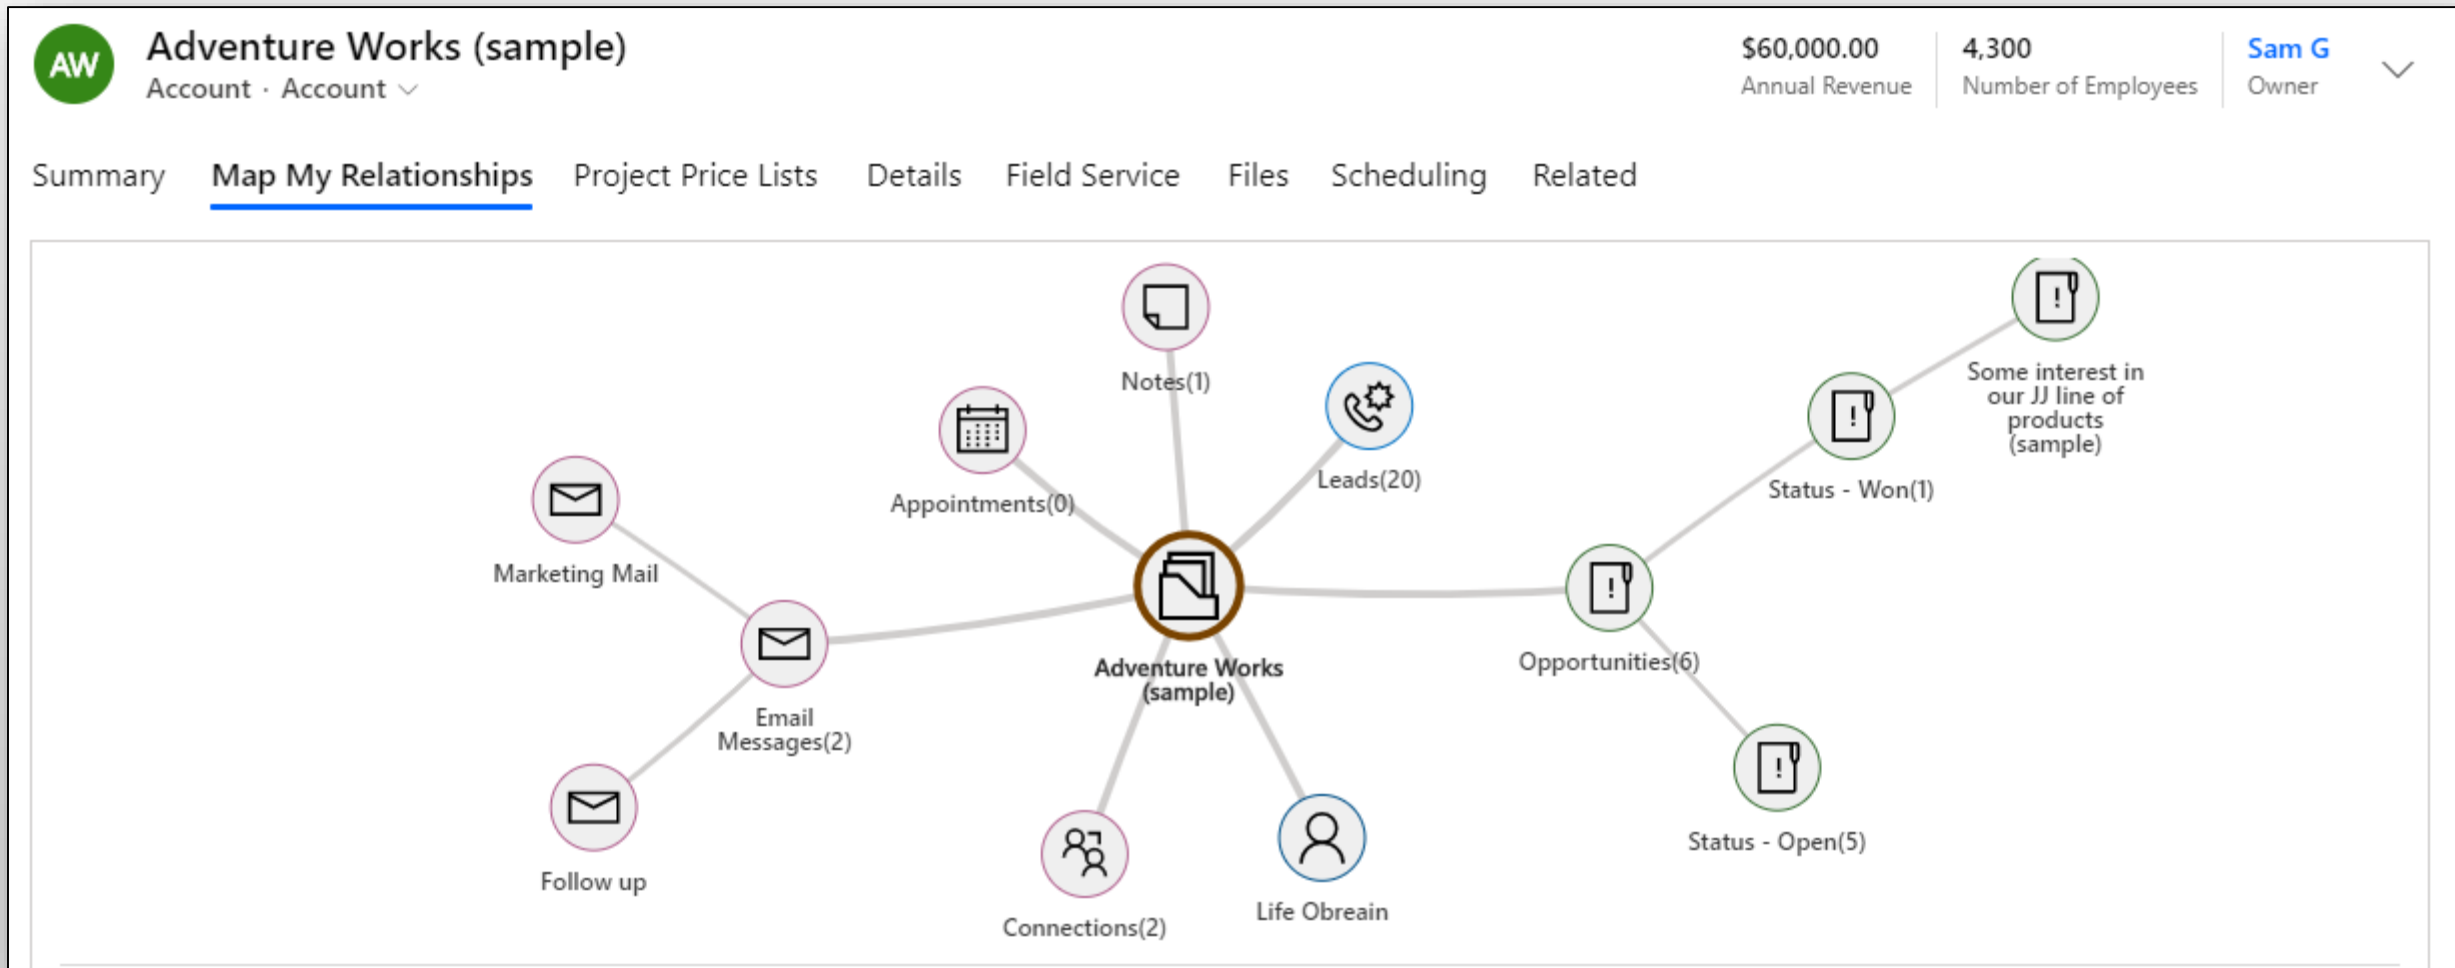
AW

Adventure Works (sample)
Account · Account

$60,000.00
Annual Revenue

4,300
Number of Employees

Sam G
Owner

Summary Map My Relationships Project Price Lists Details Field Service Files Scheduling Related

Notes(1)

Some interest in our JJ line of products (sample)

Leads(20)

Appointments(0)

Status - Won(1)

Marketing Mail

Adventure Works (sample)

Opportunities(6)

Email Messages(2)

Status - Open(5)

Follow up

Connections(2)

Life Obreain